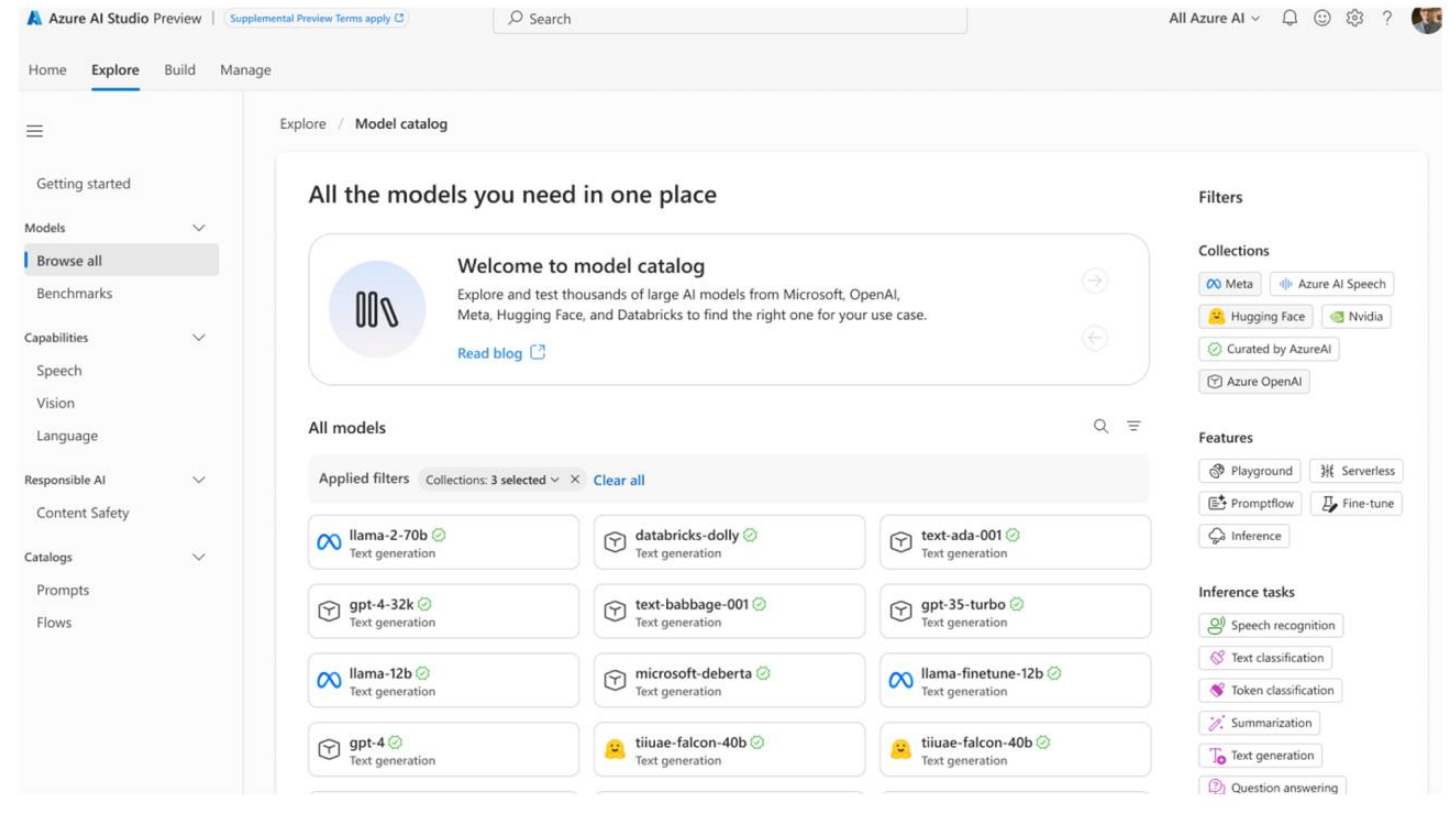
Azure AI Studio Preview | Supplemental Preview Terms apply

Search

All Azure AI

Home Explore Build Manage

Getting started

Models
Browse all
Benchmarks

Capabilities
Speech
Vision
Language

Responsible AI
Content Safety

Catalogs
Prompts
Flows

Explore / Model catalog

All the models you need in one place

Welcome to model catalog

Explore and test thousands of large AI models from Microsoft, OpenAI, Meta, Hugging Face, and Databricks to find the right one for your use case.

Read blog

All models

Applied filters Collections: 3 selected × Clear all

llama-2-70b
Text generation

databricks-dolly
Text generation

text-ada-001
Text generation

gpt-4-32k
Text generation

text-babbage-001
Text generation

gpt-35-turbo
Text generation

llama-12b
Text generation

microsoft-deberta
Text generation

llama-finetune-12b
Text generation

gpt-4
Text generation

tiiuae-falcon-40b
Text generation

tiiuae-falcon-40b
Text generation

Filters

Collections
Meta
Azure AI Speech
Hugging Face
Nvidia
Curated by AzureAI
Azure OpenAI

Features
Playground
Serverless
Promptflow
Fine-tune
Inference

Inference tasks
Speech recognition
Text classification
Token classification
Summarization
Text generation
Question answering